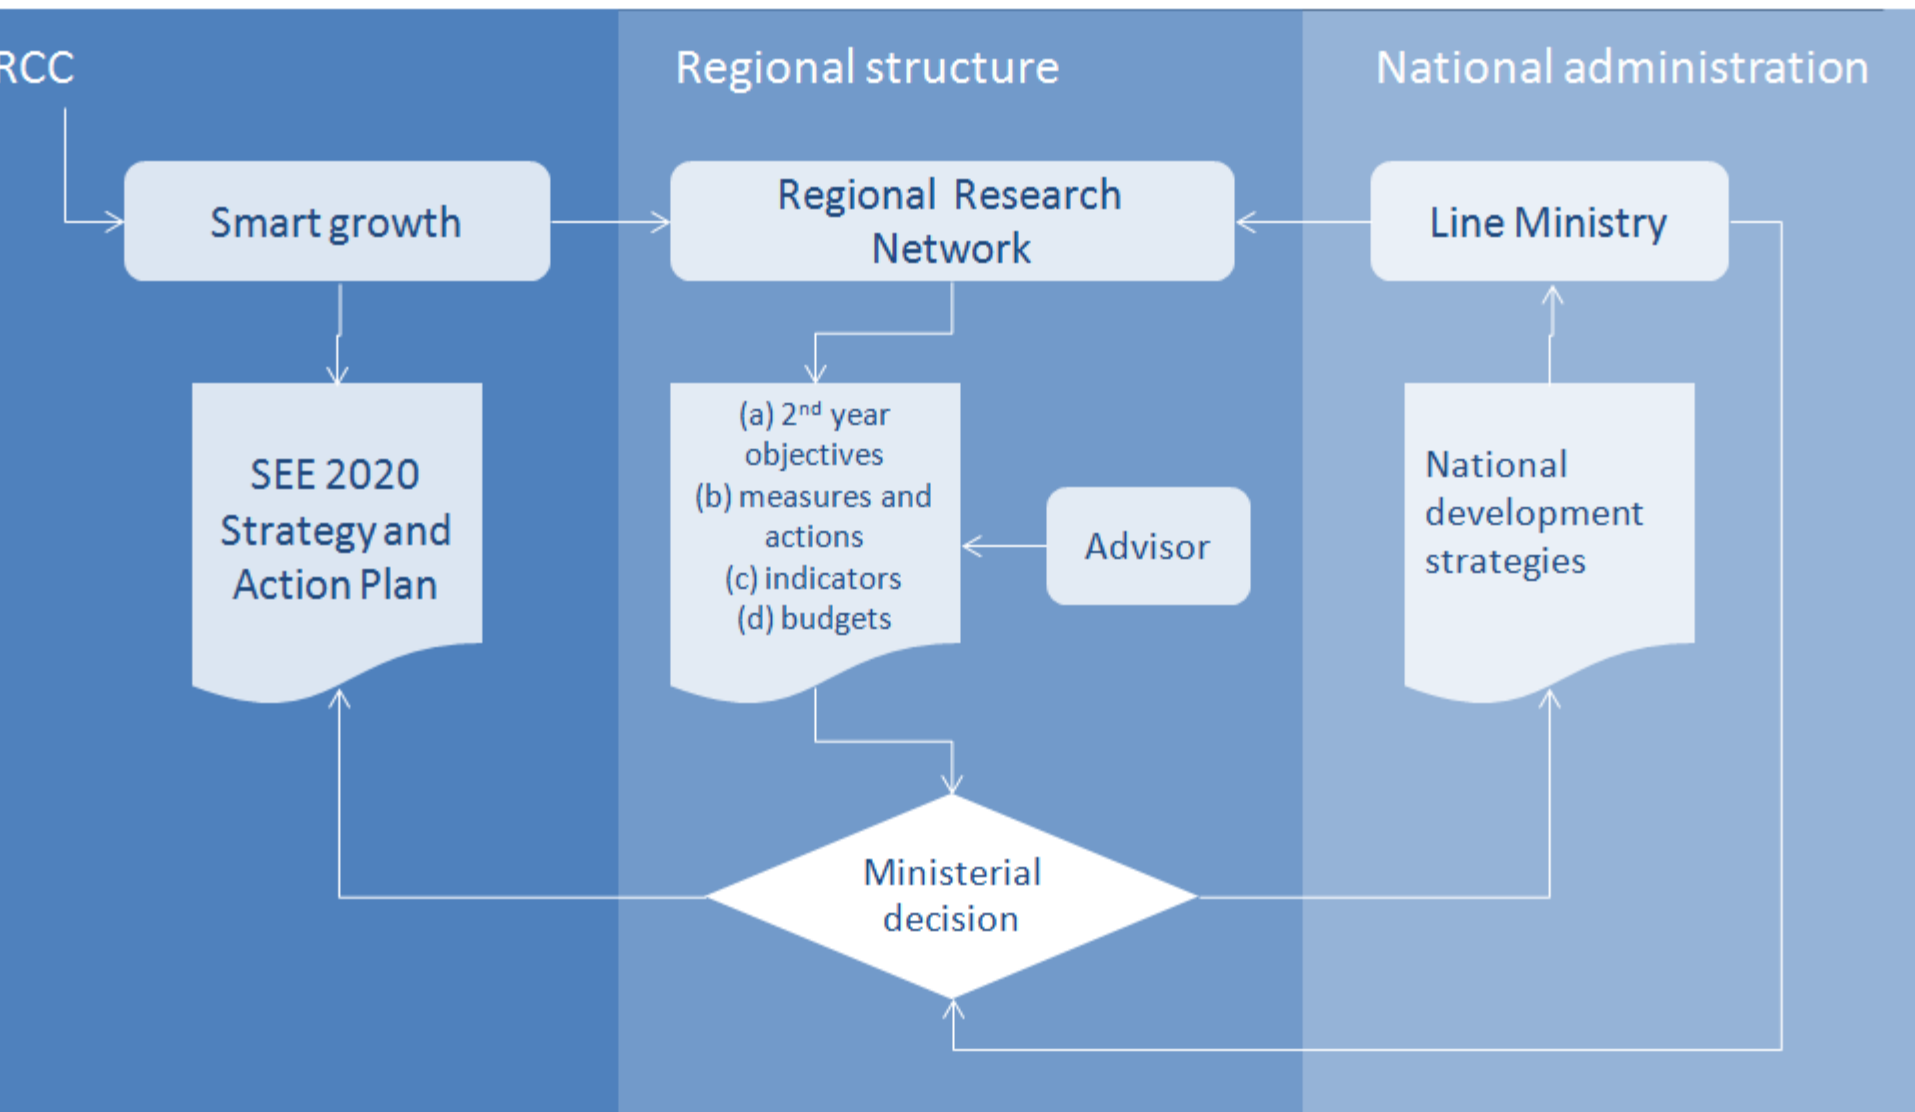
RCC

Regional structure

National administration

Smart growth

Regional Research Network

Line Ministry

SEE 2020 Strategy and Action Plan

(a) 2$^{nd}$ year objectives
(b) measures and actions
(c) indicators
(d) budgets

Advisor

National development strategies

Ministerial decision